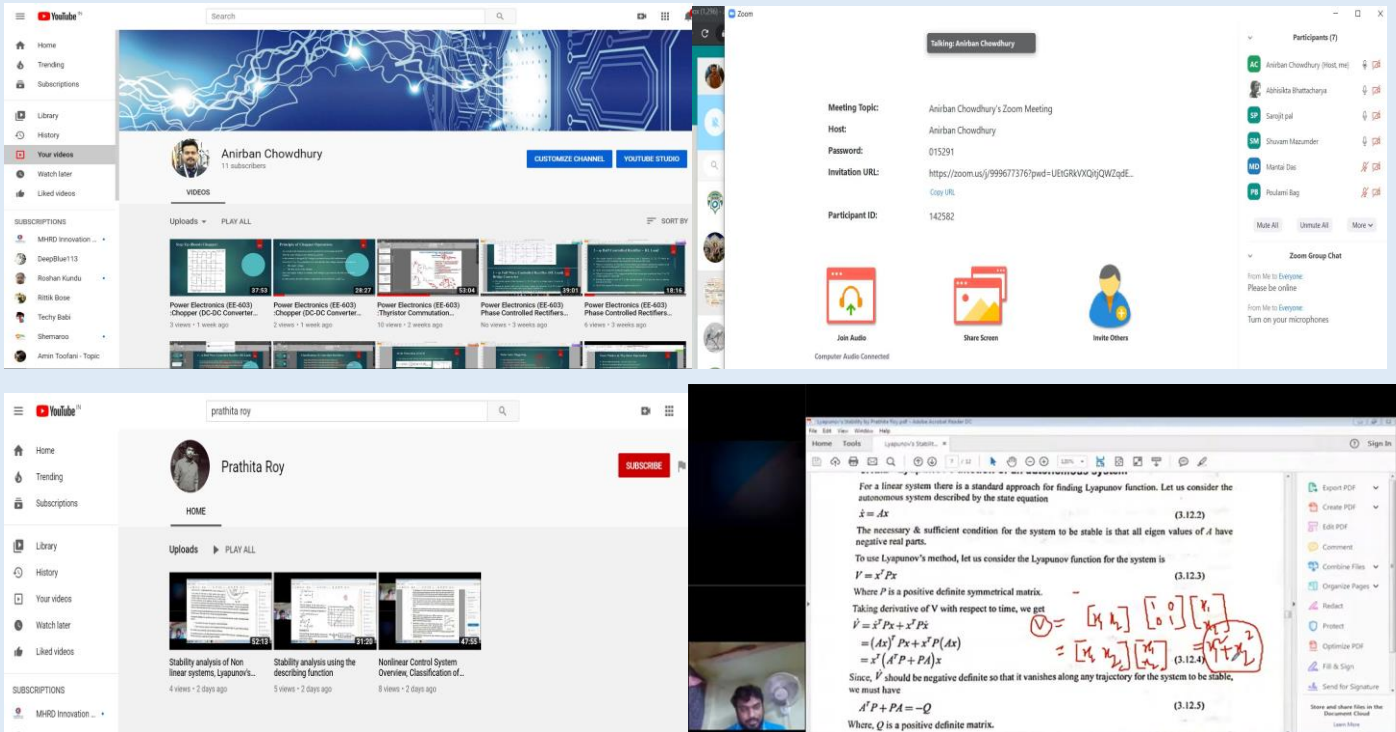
YouTube IN

Search

Home
Trending
Subscriptions
Library
History
Your videos
Watch later
Liked videos

SUBSCRIPTIONS
MHRD Innovation ...
DeepBlue113
Roshan Kundu
Rittik Bose
Techy Babi
Shemaroo
Amin Toofani - Topic

Anirban Chowdhury
11 subscribers

CUSTOMIZE CHANNEL
YOUTUBE STUDIO

VIDEOS

Uploads
PLAY ALL
SORT BY

37:53
Power Electronics (EE-603) :Chopper (DC-DC Converter...
3 views • 1 week ago

28:27
Power Electronics (EE-603) :Chopper (DC-DC Converter...
2 views • 1 week ago

53:04
Power Electronics (EE-603) :Thyristor Commutation...
10 views • 2 weeks ago

39:01
Power Electronics (EE-603) Phase Controlled Rectifiers...
No views • 3 weeks ago

18:16
Power Electronics (EE-603) Phase Controlled Rectifiers...
6 views • 3 weeks ago

Zoom

Talking: Anirban Chowdhury

Meeting Topic: Anirban Chowdhury's Zoom Meeting
Host: Anirban Chowdhury
Password: 015291
Invitation URL: https://zoom.us/j/99967737​6?pwd=UEtGRkVXQitjQWZqdE...
Copy URL
Participant ID: 142582

Join Audio
Computer Audio Connected
Share Screen
Invite Others

Participants (7)
AC Anirban Chowdhury (Host, me)
Abhisikta Bhattacharya
SP Sarojit pal
SM Shuvam Mazumder
MD Mantai Das
PB Poulami Bag

Mute All
Unmute All
More

Zoom Group Chat
From Me to Everyone
Please be online
From Me to Everyone
Turn on your microphones

YouTube IN

prathita roy

Home
Trending
Subscriptions
Library
History
Your videos
Watch later
Liked videos

SUBSCRIPTIONS
MHRD Innovation ...

Prathita Roy

SUBSCRIBE

HOME

Uploads
PLAY ALL

52:13
Stability analysis of Non linear systems, Lyapunov's...
4 views • 2 days ago

31:20
Stability analysis using the describing function
5 views • 2 days ago

47:55
Nonlinear Control System Overview, Classification of...
8 views • 2 days ago

Lyapunov's Stability by Prathita Roy.pdf - Adobe Acrobat Reader DC
File Edit View Window Help
Home Tools Lyapunov's Stabilit... ×
Sign In

For a linear system there is a standard approach for finding Lyapunov function. Let us consider the autonomous system described by the state equation

$\dot{x} = Ax$ (3.12.2)

The necessary & sufficient condition for the system to be stable is that all eigen values of $A$ have negative real parts.

To use Lyapunov's method, let us consider the Lyapunov function for the system is

$V = x^T Px$ (3.12.3)

Where $P$ is a positive definite symmetrical matrix.

Taking derivative of V with respect to time, we get

$\dot{V} = \dot{x}^T Px + x^T P\dot{x}$
$= (Ax)^T Px + x^T P(Ax)$
$= x^T (A^T P + PA)x$ (3.12.4)

Since, $\dot{V}$ should be negative definite so that it vanishes along any trajectory for the system to be stable, we must have

$A^T P + PA = -Q$ (3.12.5)

Where, $Q$ is a positive definite matrix.

$V = [x_1\ x_2] \begin{bmatrix} 1 & 0 \\ 0 & 1 \end{bmatrix} \begin{bmatrix} x_1 \\ x_2 \end{bmatrix}$
$= [x_1\ x_2] \begin{bmatrix} x_1 \\ x_2 \end{bmatrix} = x_1^2 + x_2^2$

Export PDF
Create PDF
Edit PDF
Comment
Combine Files
Organize Pages
Redact
Protect
Optimize PDF
Fill & Sign
Send for Signature
Store and share files in the Document Cloud
Learn More